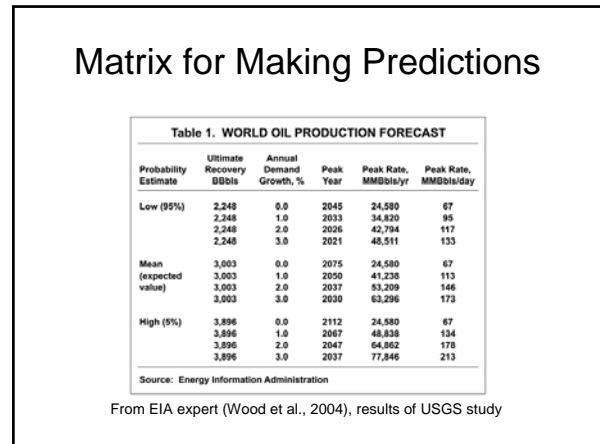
Matrix for Making Predictions

Table 1. WORLD OIL PRODUCTION FORECAST

| Probability Estimate | Ultimate Recovery BBbls | Annual Demand Growth, % | Peak Year | Peak Rate, MMBbls/yr | Peak Rate, MMBbls/day |
|---|---|---|---|---|---|
| Low (95%) | 2,248 | 0.0 | 2045 | 24,580 | 67 |
| | 2,248 | 1.0 | 2033 | 34,820 | 95 |
| | 2,248 | 2.0 | 2026 | 42,794 | 117 |
| | 2,248 | 3.0 | 2021 | 48,511 | 133 |
| Mean (expected value) | 3,003 | 0.0 | 2075 | 24,580 | 67 |
| | 3,003 | 1.0 | 2050 | 41,238 | 113 |
| | 3,003 | 2.0 | 2037 | 53,209 | 146 |
| | 3,003 | 3.0 | 2030 | 63,296 | 173 |
| High (5%) | 3,896 | 0.0 | 2112 | 24,580 | 67 |
| | 3,896 | 1.0 | 2067 | 48,838 | 134 |
| | 3,896 | 2.0 | 2047 | 64,862 | 178 |
| | 3,896 | 3.0 | 2037 | 77,846 | 213 |

Source: Energy Information Administration

From EIA expert (Wood et al., 2004), results of USGS study